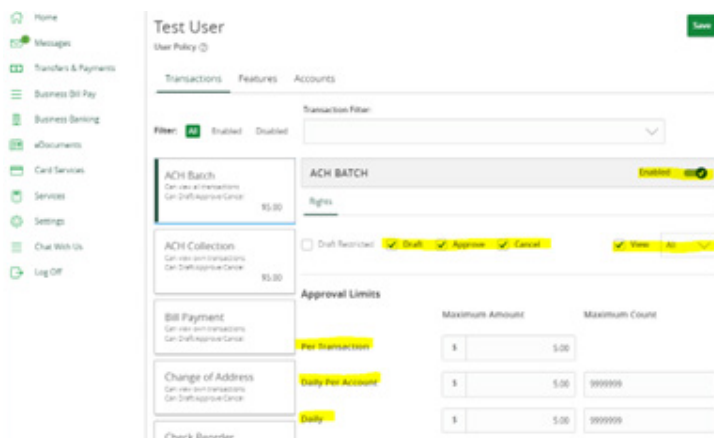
Home
Messages
Transfers & Payments
Business Bill Pay
Business Banking
eDocuments
Card Services
Services
Settings
Chat With Us
Log Off

Test User
User Policy ⓘ

Save

Transactions Features Accounts

Filter: All Enabled Disabled

Transaction Filter:

ACH Batch
Can view all transactions
Can Draft/Approve/Cancel
$5.00

ACH Collection
Can view own transactions
Can Draft/Approve/Cancel
$5.00

Bill Payment
Can view own transactions
Can Draft/Approve/Cancel

Change of Address
Can view own transactions
Can Draft/Approve/Cancel

Check Reorder

ACH BATCH
Enabled

Rights

Draft Restricted Draft Approve Cancel View All

Approval Limits

Maximum Amount Maximum Count

Per Transaction $ 5.00

Daily Per Account $ 5.00 9999999

Daily $ 5.00 9999999